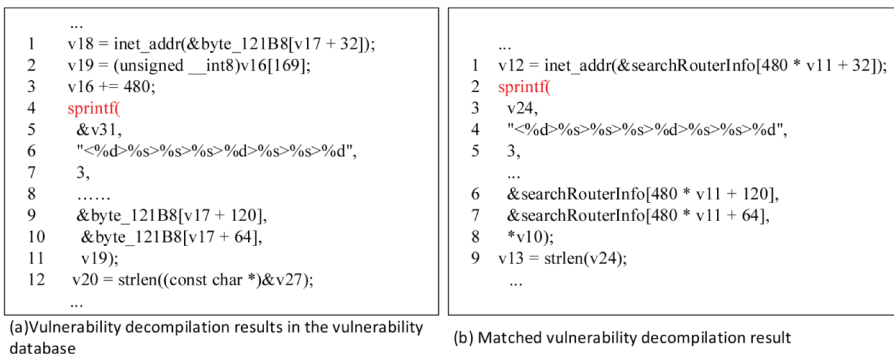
...
1 v18 = inet_addr(&byte_121B8[v17 + 32]);
2 v19 = (unsigned __int8)v16[169];
3 v16 += 480;
4 sprintf(
5 &v31,
6 "<%d>%s>%s>%s>%d>%s>%s>%d",
7 3,
8 ……
9 &byte_121B8[v17 + 120],
10 &byte_121B8[v17 + 64],
11 v19);
12 v20 = strlen((const char *)&v27);
...

(a)Vulnerability decompilation results in the vulnerability database

...
1 v12 = inet_addr(&searchRouterInfo[480 * v11 + 32]);
2 sprintf(
3 v24,
4 "<%d>%s>%s>%s>%d>%s>%s>%d",
5 3,
...
6 &searchRouterInfo[480 * v11 + 120],
7 &searchRouterInfo[480 * v11 + 64],
8 *v10);
9 v13 = strlen(v24);
...

(b) Matched vulnerability decompilation result